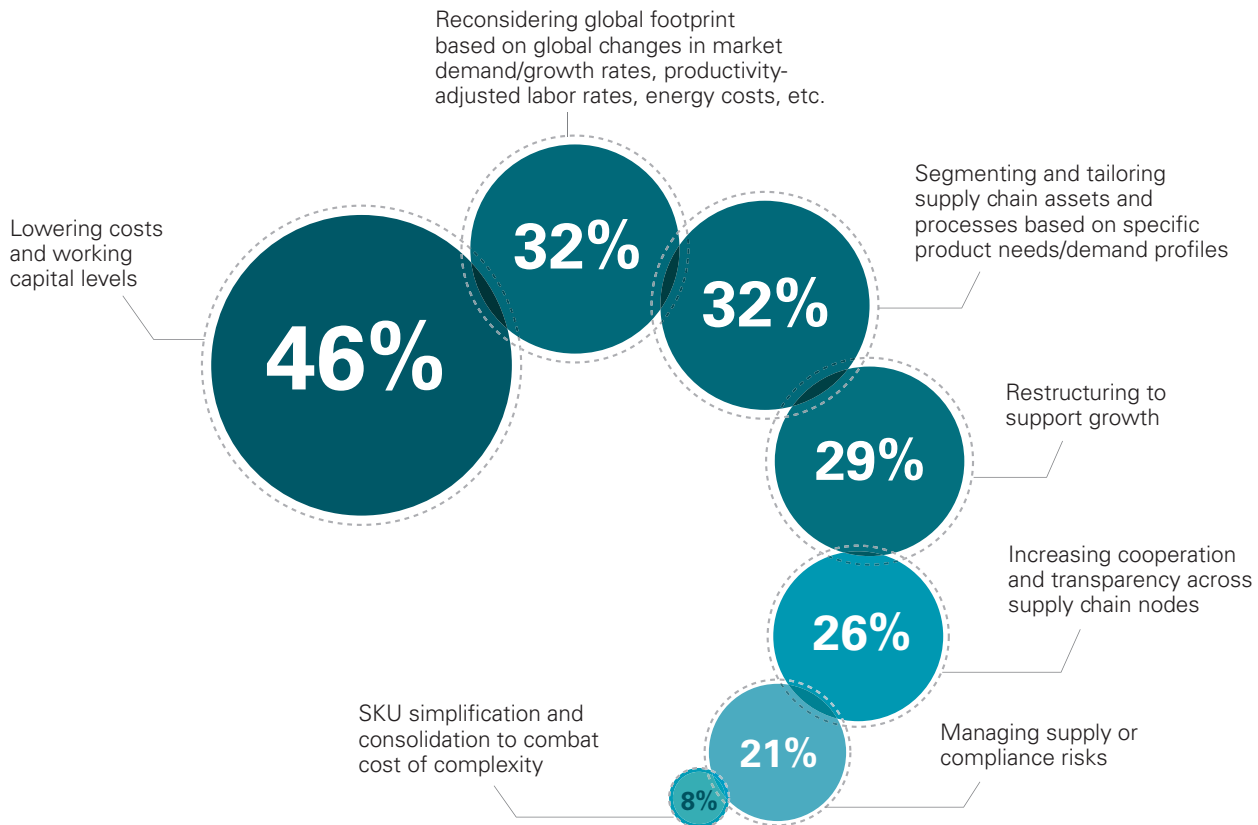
Reconsidering global footprint based on global changes in market demand/growth rates, productivity-adjusted labor rates, energy costs, etc.

Lowering costs and working capital levels

46%

32%

32%

Segmenting and tailoring supply chain assets and processes based on specific product needs/demand profiles

Restructuring to support growth

29%

Increasing cooperation and transparency across supply chain nodes

26%

SKU simplification and consolidation to combat cost of complexity

21%

Managing supply or compliance risks

8%